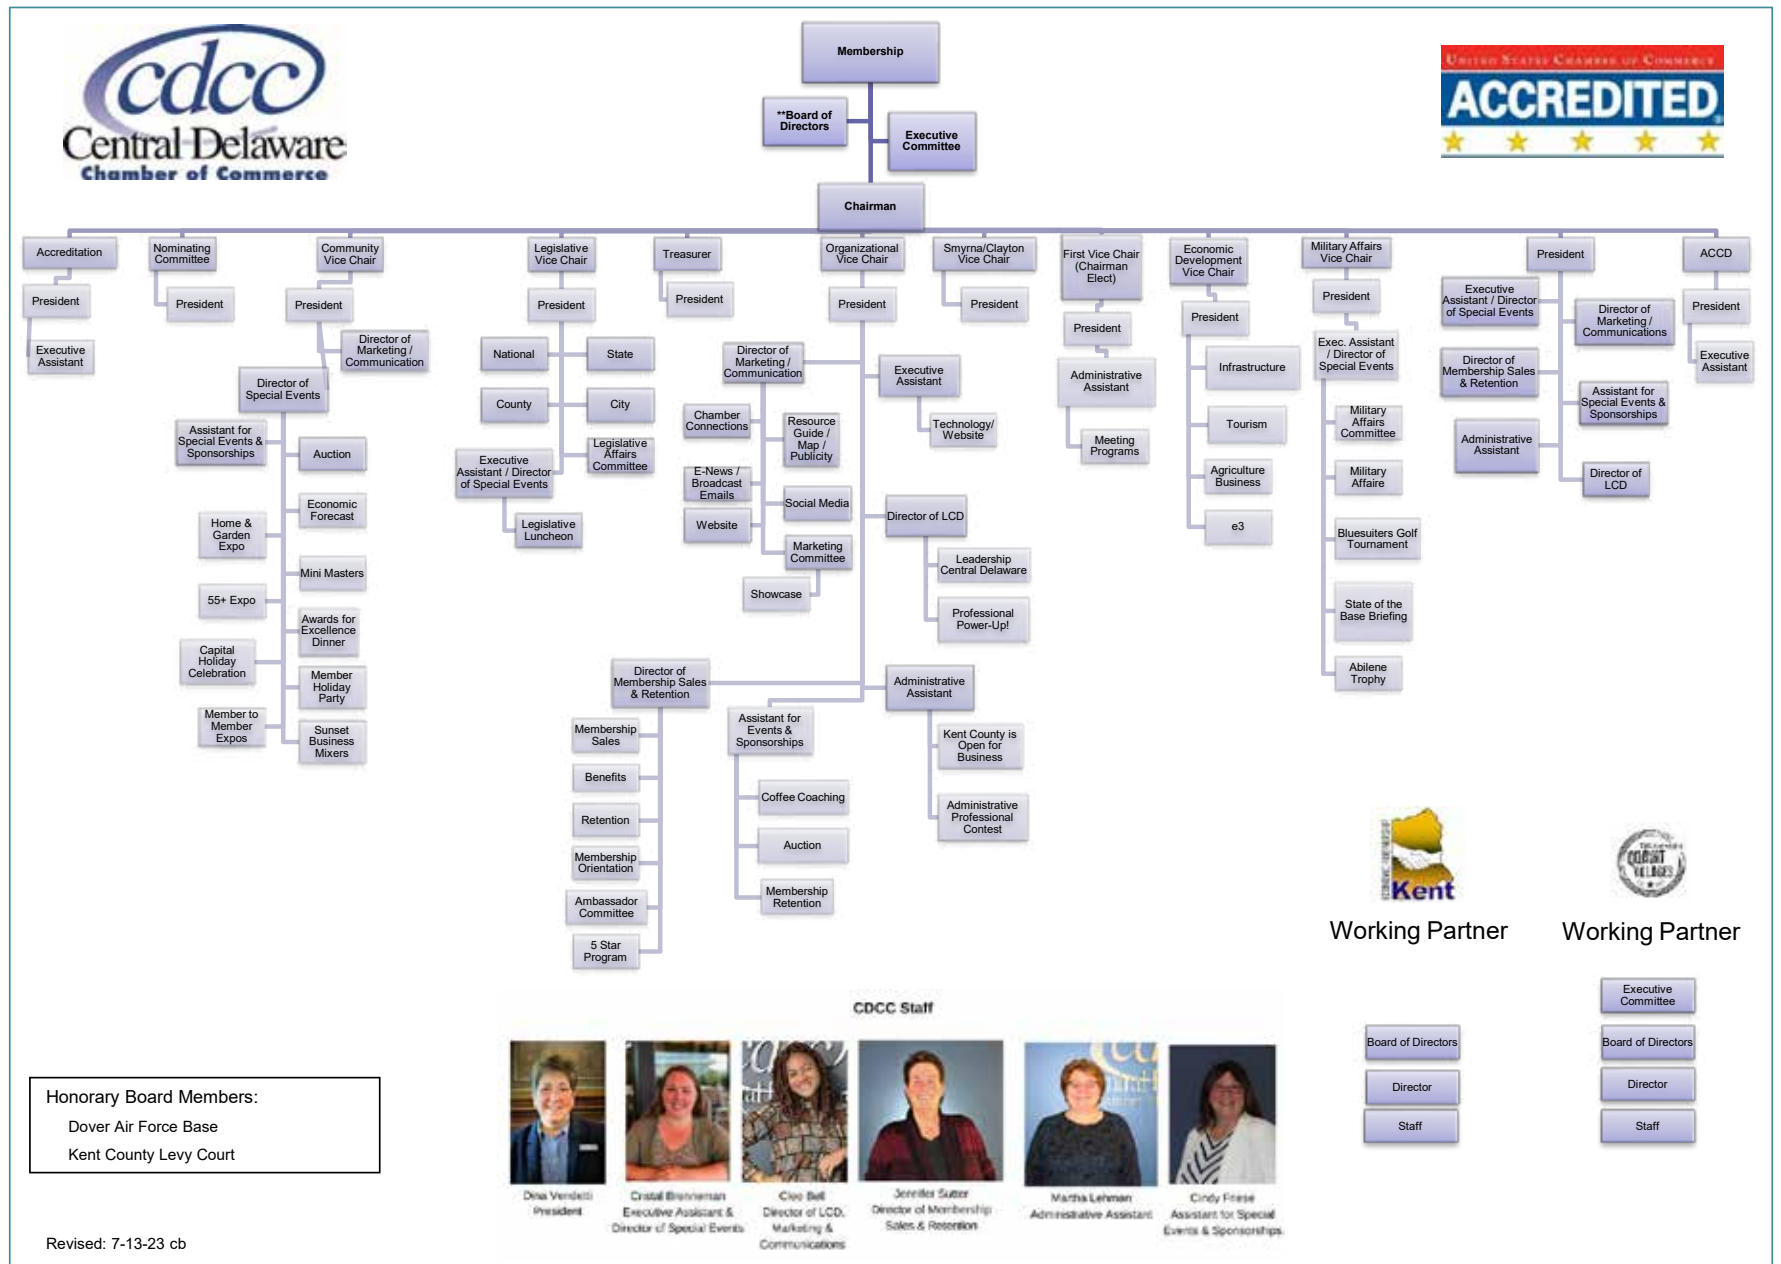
cdcc
Central Delaware
Chamber of Commerce

Membership

**Board of Directors

Executive Committee

Chairman

United States Chamber of Commerce
ACCREDITED

Accreditation
President
Executive Assistant

Nominating Committee
President

Community Vice Chair
President
Director of Marketing / Communication
Director of Special Events
Assistant for Special Events & Sponsorships
Auction
Economic Forecast
Home & Garden Expo
Mini Masters
55+ Expo
Awards for Excellence Dinner
Capital Holiday Celebration
Member Holiday Party
Member to Member Expos
Sunset Business Mixers

Legislative Vice Chair
President
National
State
County
City
Executive Assistant / Director of Special Events
Legislative Affairs Committee
Legislative Luncheon

Treasurer
President

Organizational Vice Chair
President
Director of Marketing / Communication
Chamber Connections
Resource Guide / Map / Publicity
E-News / Broadcast Emails
Social Media
Website
Marketing Committee
Showcase
Executive Assistant
Technology/ Website
Director of LCD
Leadership Central Delaware
Professional Power-Up!
Director of Membership Sales & Retention
Membership Sales
Benefits
Retention
Membership Orientation
Ambassador Committee
5 Star Program
Assistant for Events & Sponsorships
Coffee Coaching
Auction
Membership Retention
Administrative Assistant
Kent County is Open for Business
Administrative Professional Contest

Smyrna/Clayton Vice Chair
President

First Vice Chair (Chairman Elect)
President
Administrative Assistant
Meeting Programs

Economic Development Vice Chair
President
Infrastructure
Tourism
Agriculture Business
e3

Military Affairs Vice Chair
President
Exec. Assistant / Director of Special Events
Military Affairs Committee
Military Affaire
Bluesuiters Golf Tournament
State of the Base Briefing
Abilene Trophy

President
Executive Assistant / Director of Special Events
Director of Marketing / Communications
Director of Membership Sales & Retention
Assistant for Special Events & Sponsorships
Administrative Assistant
Director of LCD

ACCD
President
Executive Assistant

Kent
Working Partner
Working Partner

CDCC Staff
Dina Vendetti
President
Cristal Brenneman
Executive Assistant & Director of Special Events
Cleo Bell
Director of LCD, Marketing & Communications
Jennifer Sutter
Director of Membership Sales & Retention
Martha Lehman
Administrative Assistant
Cindy Friese
Assistant for Special Events & Sponsorships

Board of Directors
Director
Staff

Executive Committee
Board of Directors
Director
Staff

Honorary Board Members:
Dover Air Force Base
Kent County Levy Court

Revised: 7-13-23 cb